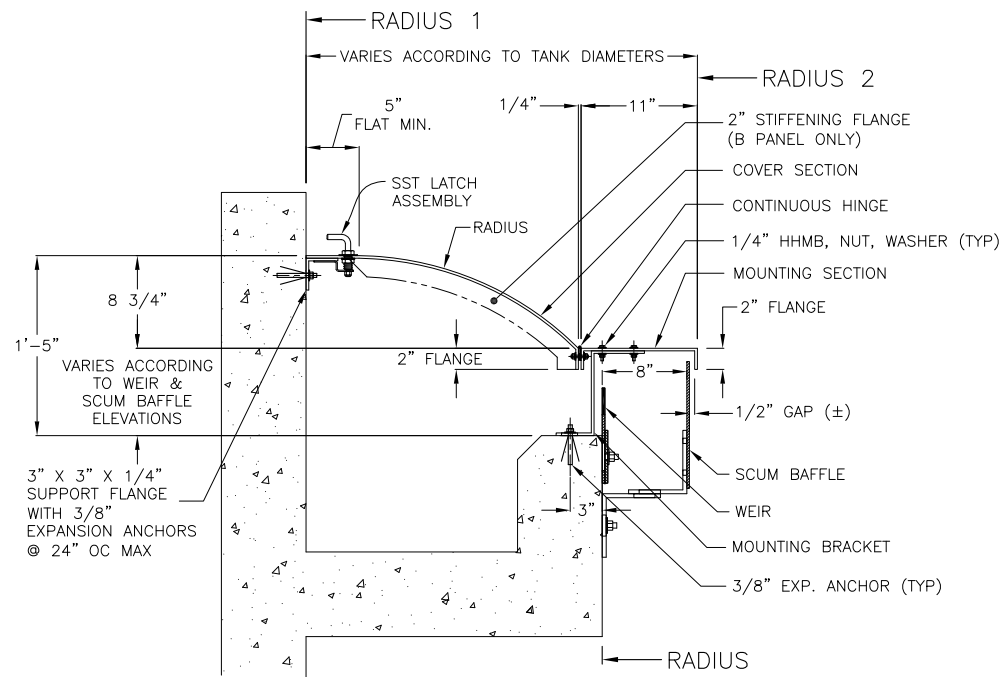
RADIUS 1

VARIES ACCORDING TO TANK DIAMETERS

RADIUS 2

1/4"

11"

5" FLAT MIN.

2" STIFFENING FLANGE (B PANEL ONLY)

COVER SECTION

SST LATCH ASSEMBLY

CONTINUOUS HINGE

RADIUS

1/4" HHMB, NUT, WASHER (TYP)

MOUNTING SECTION

8 3/4"

2" FLANGE

1'-5"

2" FLANGE

VARIES ACCORDING TO WEIR & SCUM BAFFLE ELEVATIONS

8"

1/2" GAP (±)

SCUM BAFFLE

3" X 3" X 1/4" SUPPORT FLANGE WITH 3/8" EXPANSION ANCHORS @ 24" OC MAX

WEIR

3"

MOUNTING BRACKET

3/8" EXP. ANCHOR (TYP)

RADIUS